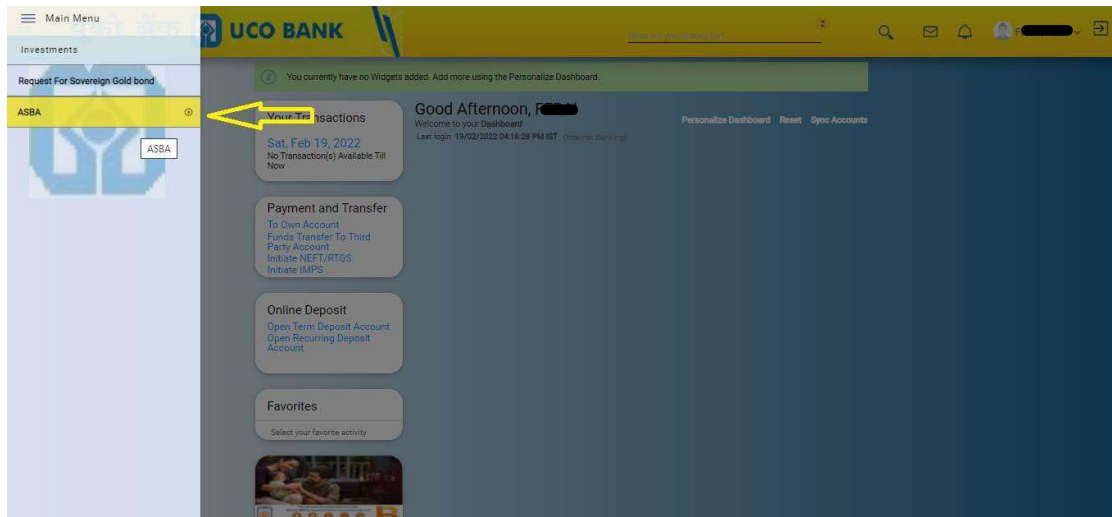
Main Menu

Investments

Request For Sovereign Gold bond

ASBA

ASBA

UCO BANK

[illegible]

F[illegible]

You currently have no Widgets added. Add more using the Personalize Dashboard.

Your Transactions

Sat, Feb 19, 2022

No Transaction(s) Available Till Now

Good Afternoon, F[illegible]

Welcome to your Dashboard

Last login: 19/02/2022 04:16:29 PM IST (Internet Banking)

Personalize Dashboard Reset Sync Accounts

Payment and Transfer

To Own Account

Funds Transfer To Third Party Account

Initiate NEFT/RTGS

Initiate IMPS

Online Deposit

Open Term Deposit Account

Open Recurring Deposit Account

Favorites

Select your favorite activity